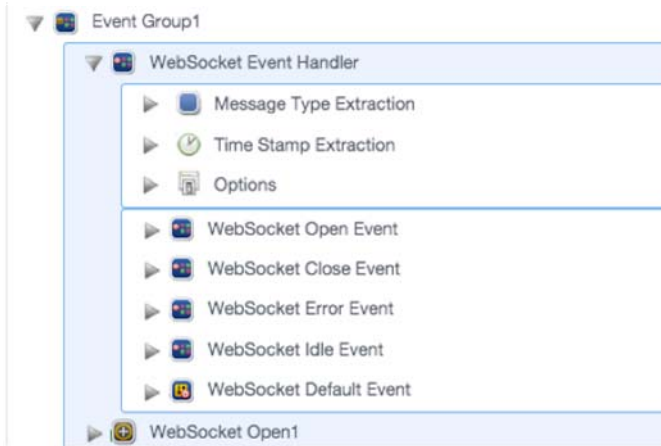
Event Group1
WebSocket Event Handler
Message Type Extraction
Time Stamp Extraction
Options
WebSocket Open Event
WebSocket Close Event
WebSocket Error Event
WebSocket Idle Event
WebSocket Default Event
WebSocket Open1